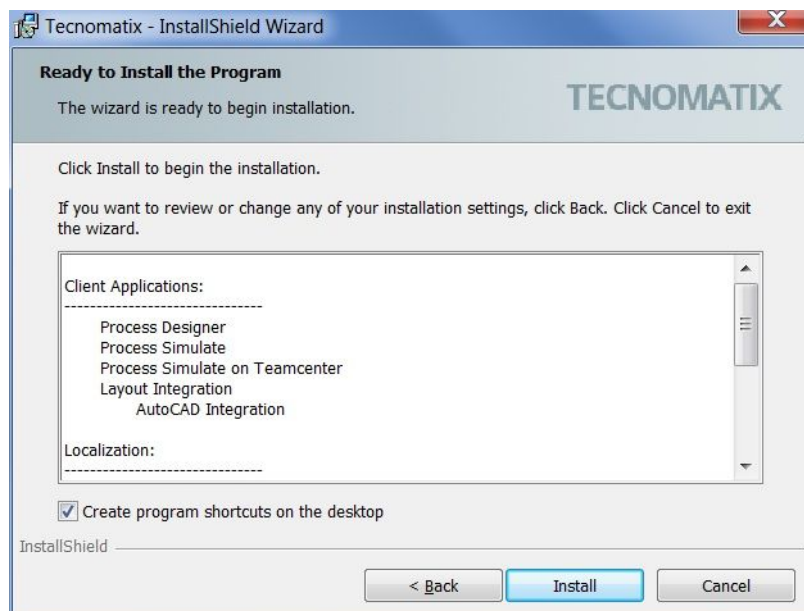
Tecnomatix - InstallShield Wizard

X

Ready to Install the Program

The wizard is ready to begin installation.

TECNOMATIX

Click Install to begin the installation.

If you want to review or change any of your installation settings, click Back. Click Cancel to exit the wizard.

Client Applications:
--------------------------------
Process Designer
Process Simulate
Process Simulate on Teamcenter
Layout Integration
AutoCAD Integration

Localization:
--------------------------------

Create program shortcuts on the desktop

InstallShield

< Back

Install

Cancel